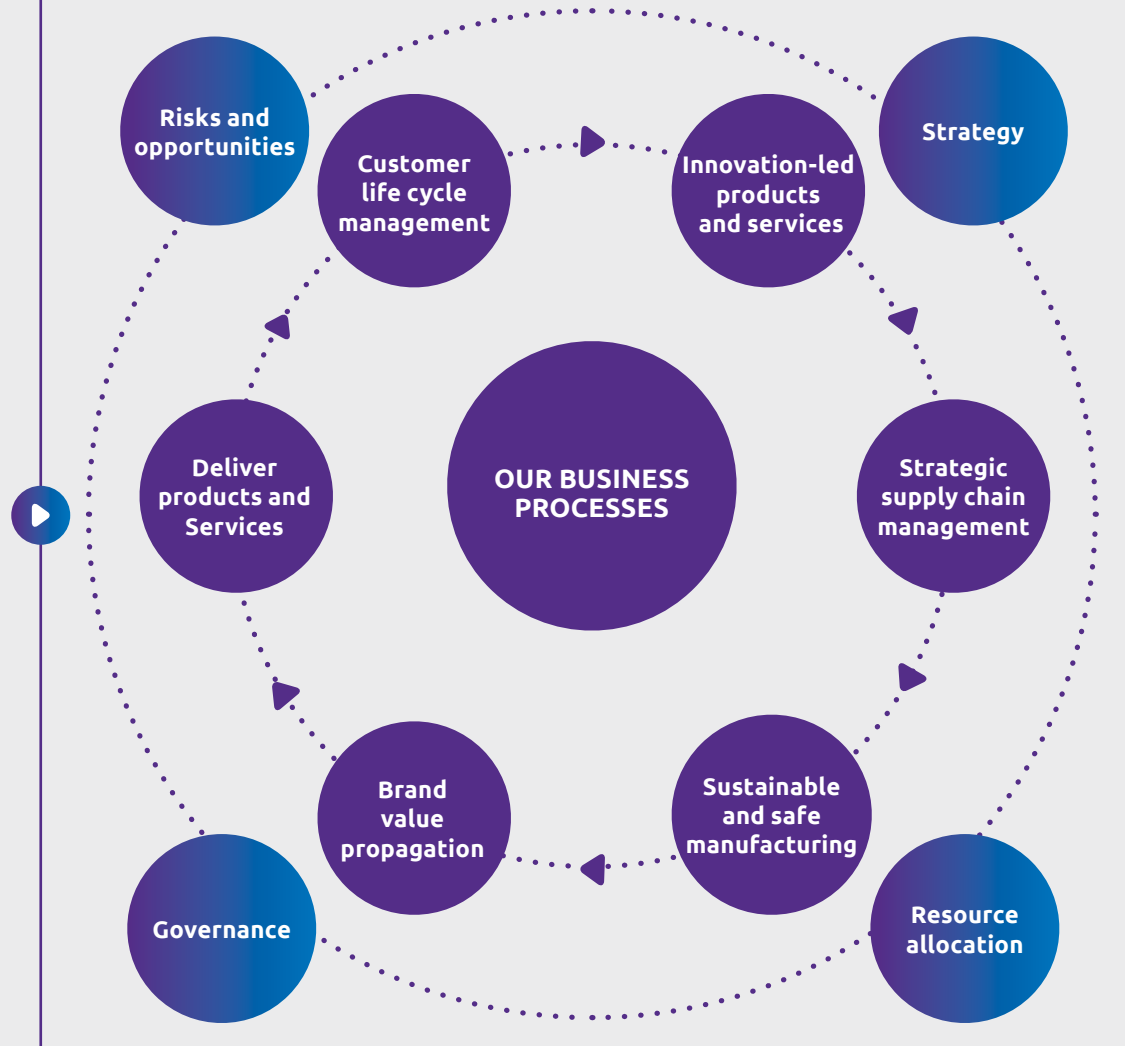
Risks and opportunities

Strategy

Customer life cycle management

Innovation-led products and services

OUR BUSINESS PROCESSES

Deliver products and Services

Strategic supply chain management

Brand value propagation

Sustainable and safe manufacturing

Governance

Resource allocation